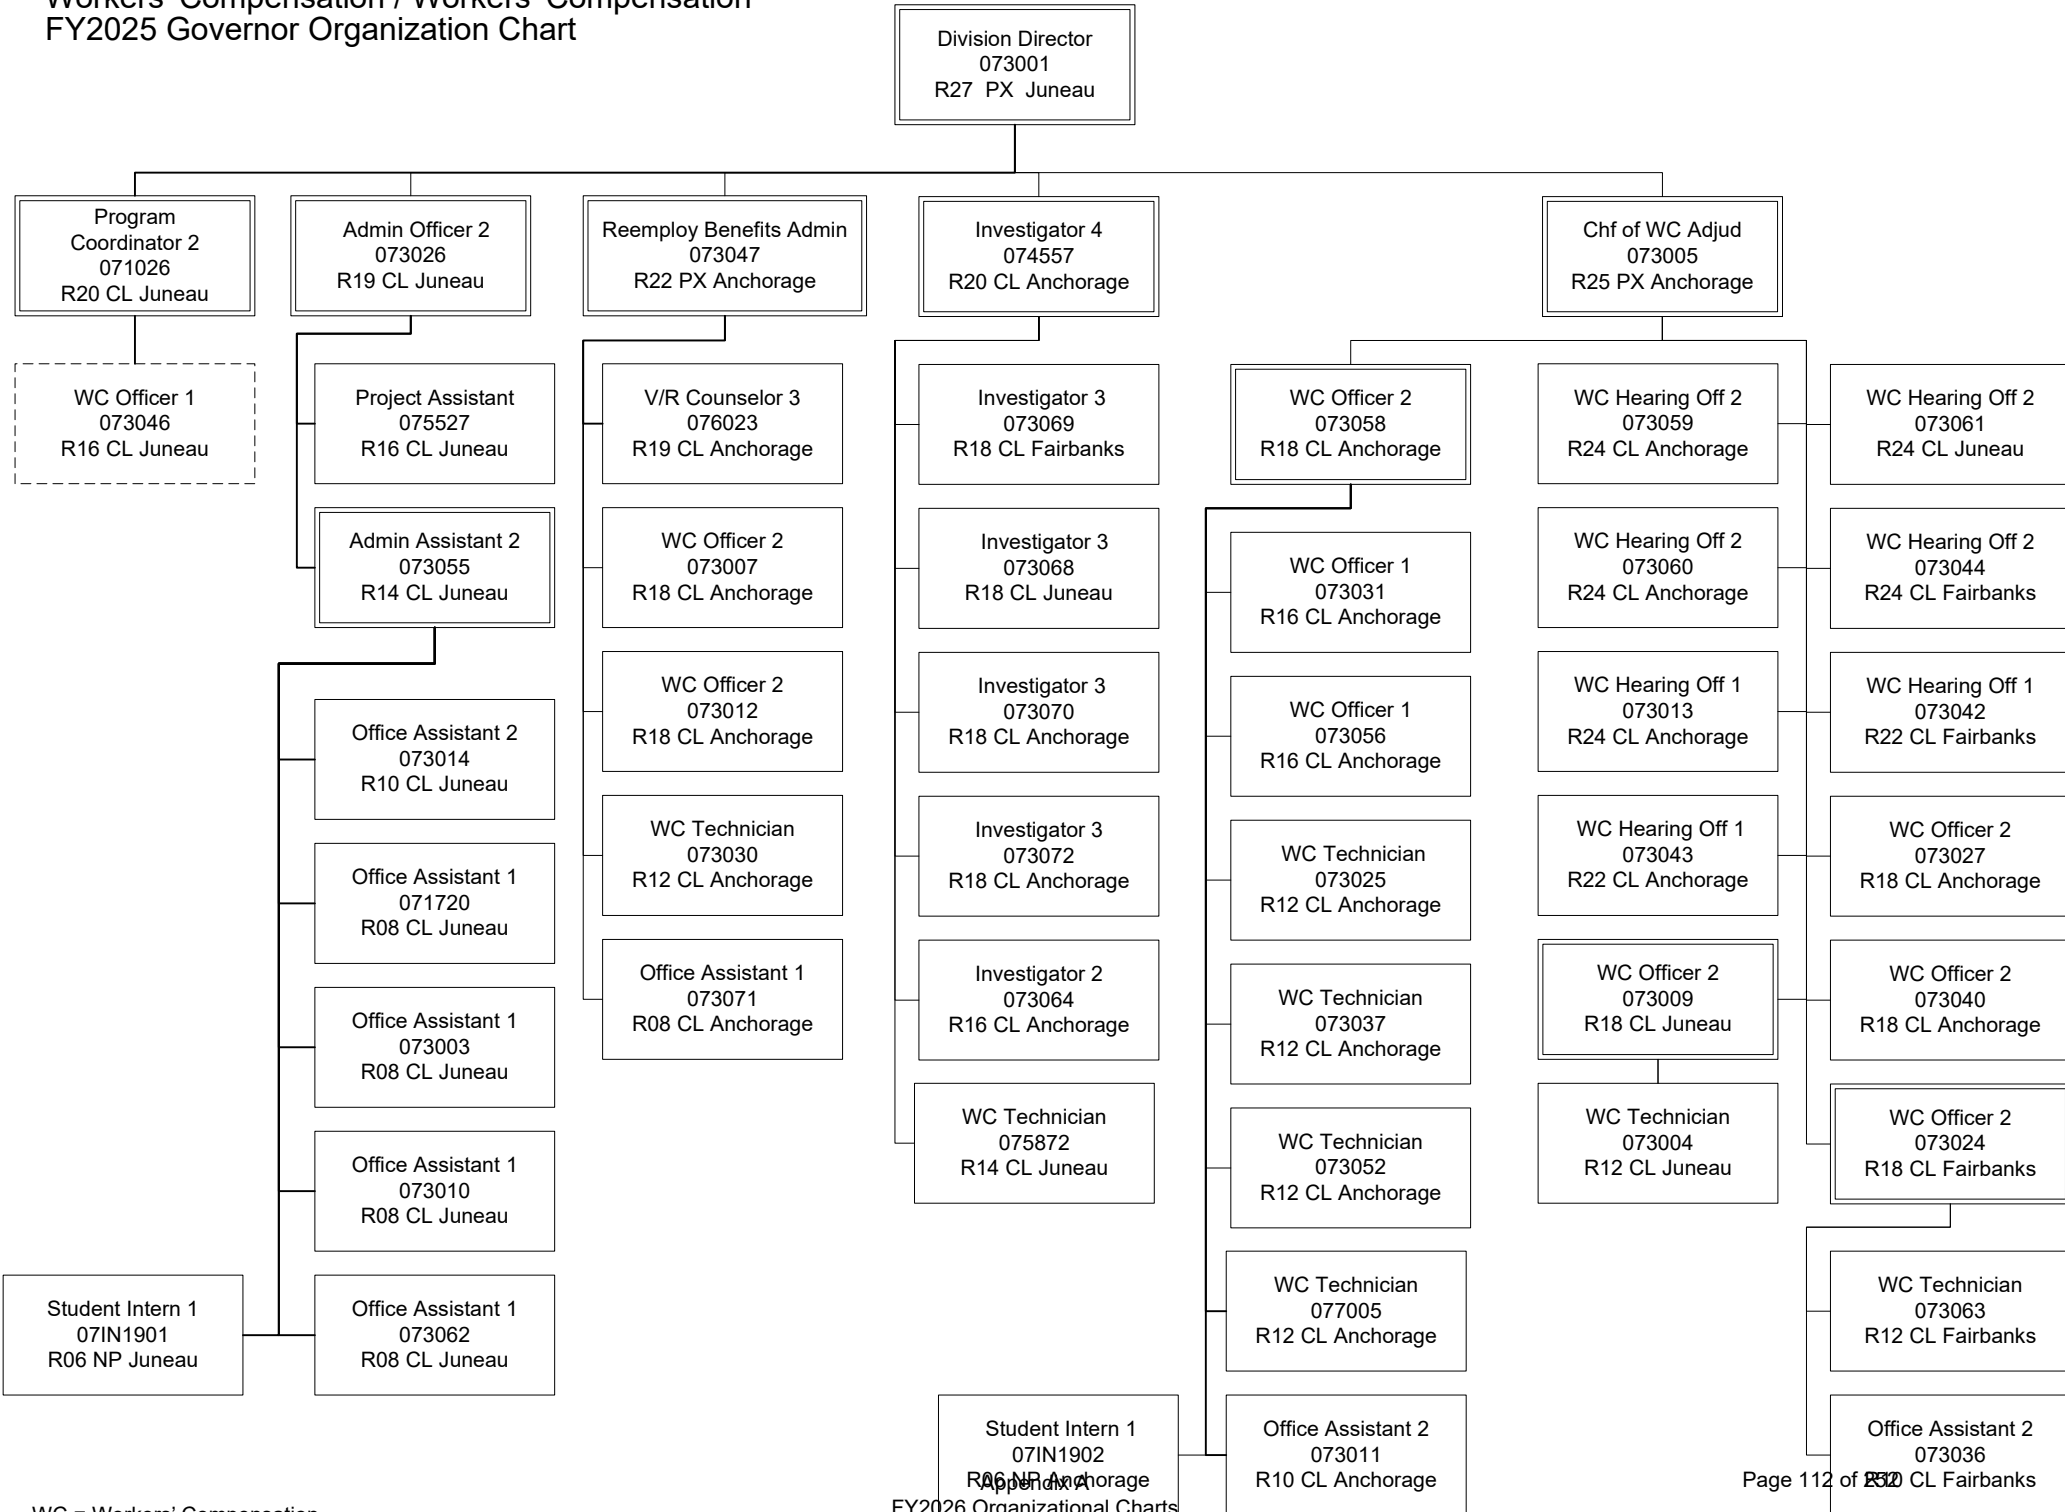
Workers' Compensation / Workers' Compensation
FY2025 Governor Organization Chart

Division Director
073001
R27 PX Juneau

Program Coordinator 2
071026
R20 CL Juneau

WC Officer 1
073046
R16 CL Juneau

Admin Officer 2
073026
R19 CL Juneau

Project Assistant
075527
R16 CL Juneau

Admin Assistant 2
073055
R14 CL Juneau

Office Assistant 2
073014
R10 CL Juneau

Office Assistant 1
071720
R08 CL Juneau

Office Assistant 1
073003
R08 CL Juneau

Office Assistant 1
073010
R08 CL Juneau

Student Intern 1
07IN1901
R06 NP Juneau

Office Assistant 1
073062
R08 CL Juneau

Reemploy Benefits Admin
073047
R22 PX Anchorage

V/R Counselor 3
076023
R19 CL Anchorage

WC Officer 2
073007
R18 CL Anchorage

WC Officer 2
073012
R18 CL Anchorage

WC Technician
073030
R12 CL Anchorage

Office Assistant 1
073071
R08 CL Anchorage

Investigator 4
074557
R20 CL Anchorage

Investigator 3
073069
R18 CL Fairbanks

Investigator 3
073068
R18 CL Juneau

Investigator 3
073070
R18 CL Anchorage

Investigator 3
073072
R18 CL Anchorage

Investigator 2
073064
R16 CL Anchorage

WC Technician
075872
R14 CL Juneau

Student Intern 1
07IN1902
R06 NP Anchorage

Chf of WC Adjud
073005
R25 PX Anchorage

WC Officer 2
073058
R18 CL Anchorage

WC Officer 1
073031
R16 CL Anchorage

WC Officer 1
073056
R16 CL Anchorage

WC Technician
073025
R12 CL Anchorage

WC Technician
073037
R12 CL Anchorage

WC Technician
073052
R12 CL Anchorage

WC Technician
077005
R12 CL Anchorage

Office Assistant 2
073011
R10 CL Anchorage

WC Hearing Off 2
073059
R24 CL Anchorage

WC Hearing Off 2
073060
R24 CL Anchorage

WC Hearing Off 1
073013
R24 CL Anchorage

WC Hearing Off 1
073043
R22 CL Anchorage

WC Officer 2
073009
R18 CL Juneau

WC Technician
073004
R12 CL Juneau

WC Hearing Off 2
073061
R24 CL Juneau

WC Hearing Off 2
073044
R24 CL Fairbanks

WC Hearing Off 1
073042
R22 CL Fairbanks

WC Officer 2
073027
R18 CL Anchorage

WC Officer 2
073040
R18 CL Anchorage

WC Officer 2
073024
R18 CL Fairbanks

WC Technician
073063
R12 CL Fairbanks

Office Assistant 2
073036
R10 CL Fairbanks

WC = Workers' Compensation

Appendix A
FY2026 Organizational Charts

Page 112 of 252